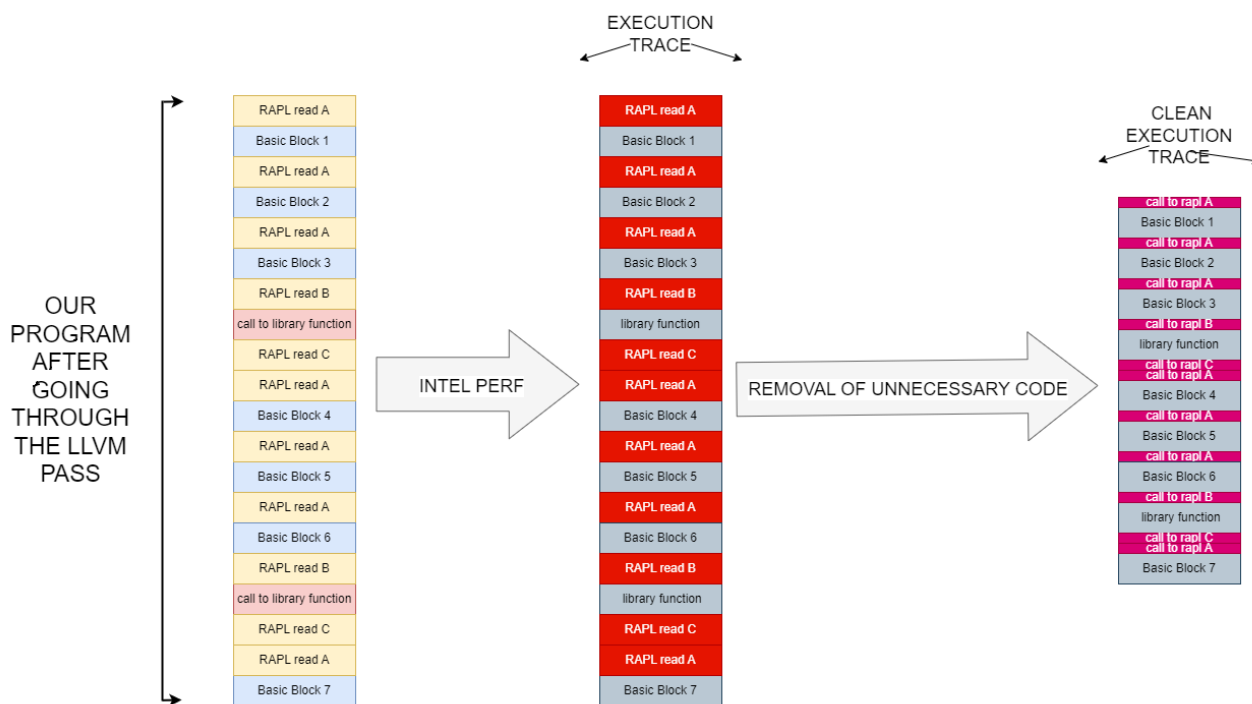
OUR PROGRAM AFTER GOING THROUGH THE LLVM PASS

RAPL read A
Basic Block 1
RAPL read A
Basic Block 2
RAPL read A
Basic Block 3
RAPL read B
call to library function
RAPL read C
RAPL read A
Basic Block 4
RAPL read A
Basic Block 5
RAPL read A
Basic Block 6
RAPL read B
call to library function
RAPL read C
RAPL read A
Basic Block 7

INTEL PERF

EXECUTION TRACE

RAPL read A
Basic Block 1
RAPL read A
Basic Block 2
RAPL read A
Basic Block 3
RAPL read B
library function
RAPL read C
RAPL read A
Basic Block 4
RAPL read A
Basic Block 5
RAPL read A
Basic Block 6
RAPL read B
library function
RAPL read C
RAPL read A
Basic Block 7

REMOVAL OF UNNECESSARY CODE

CLEAN EXECUTION TRACE

call to rapl A
Basic Block 1
call to rapl A
Basic Block 2
call to rapl A
Basic Block 3
call to rapl B
library function
call to rapl C
call to rapl A
Basic Block 4
call to rapl A
Basic Block 5
call to rapl A
Basic Block 6
call to rapl B
library function
call to rapl C
call to rapl A
Basic Block 7